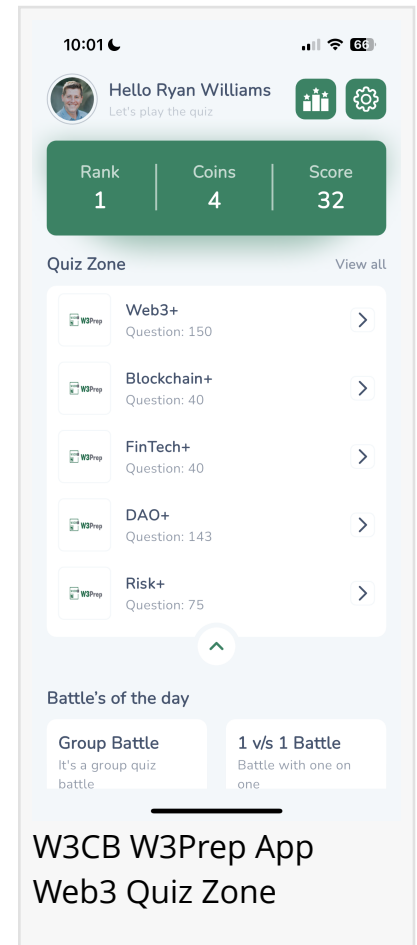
10:01

66

Hello Ryan Williams
Let's play the quiz

| Rank | Coins | Score |
|---|---|---|
| 1 | 4 | 32 |

Quiz Zone
View all

W3Prep
Web3+
Question: 150

W3Prep
Blockchain+
Question: 40

W3Prep
FinTech+
Question: 40

W3Prep
DAO+
Question: 143

W3Prep
Risk+
Question: 75

Battle's of the day

Group Battle
It's a group quiz battle

1 v/s 1 Battle
Battle with one on one

W3CB W3Prep App
Web3 Quiz Zone